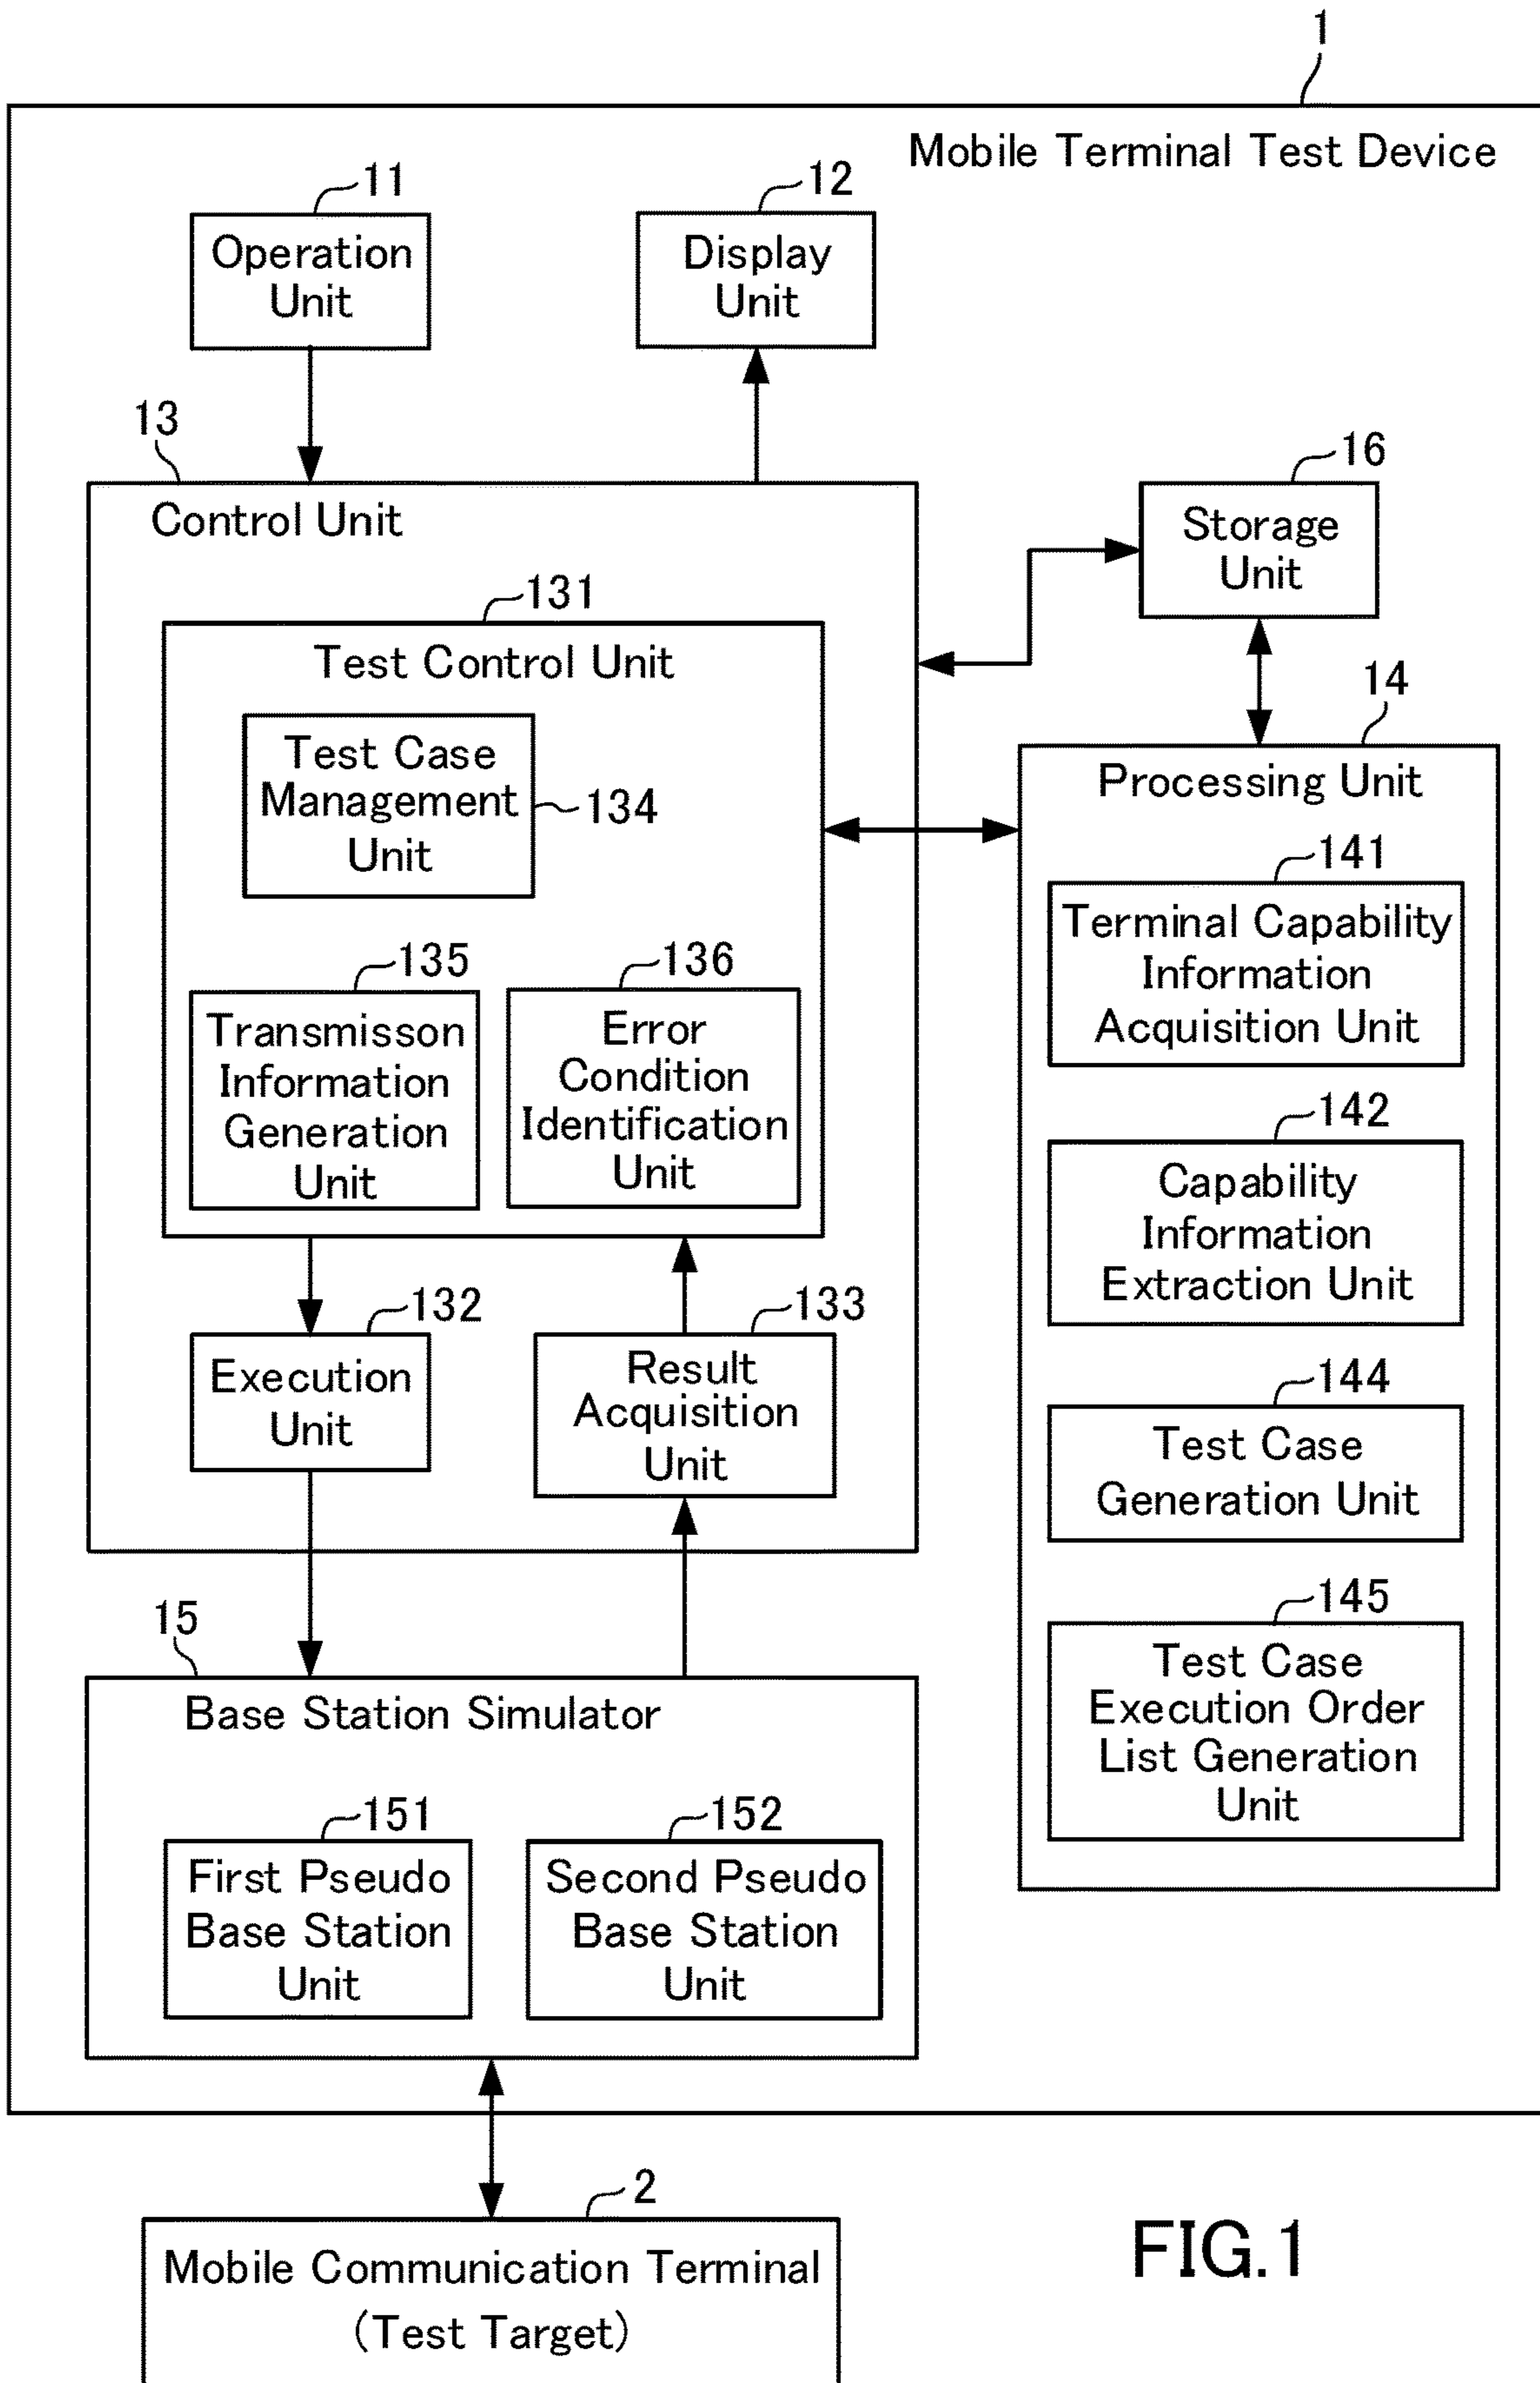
1

Mobile Terminal Test Device

11
Operation Unit

12
Display Unit

13
Control Unit

16
Storage Unit

131
Test Control Unit

Test Case Management Unit
134

14
Processing Unit

141
Terminal Capability Information Acquisition Unit

135
Transmisson Information Generation Unit

136
Error Condition Identification Unit

142
Capability Information Extraction Unit

132
Execution Unit

133
Result Acquisition Unit

144
Test Case Generation Unit

145
Test Case Execution Order List Generation Unit

15
Base Station Simulator

151
First Pseudo Base Station Unit

152
Second Pseudo Base Station Unit

2
Mobile Communication Terminal (Test Target)

FIG.1